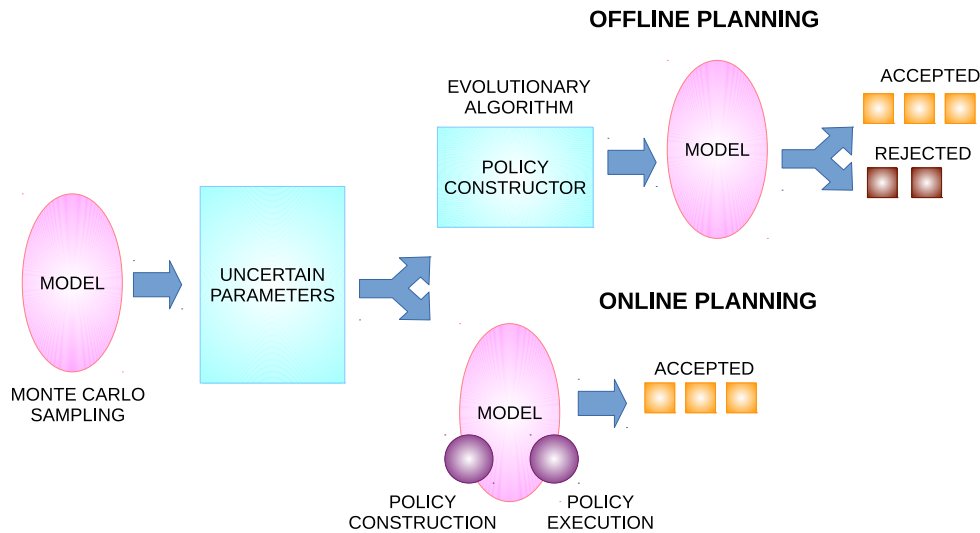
OFFLINE PLANNING

EVOLUTIONARY ALGORITHM

POLICY CONSTRUCTOR

MODEL

ACCEPTED

REJECTED

MODEL

MONTE CARLO SAMPLING

UNCERTAIN PARAMETERS

ONLINE PLANNING

MODEL

ACCEPTED

POLICY CONSTRUCTION

POLICY EXECUTION